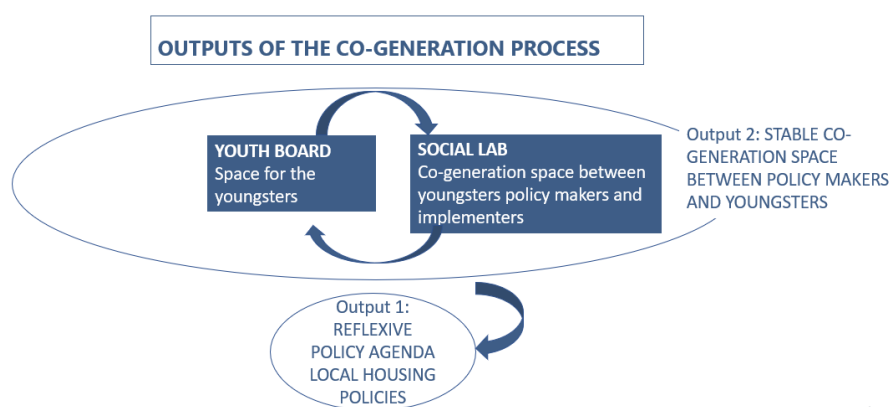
OUTPUTS OF THE CO-GENERATION PROCESS

YOUTH BOARD
Space for the youngsters

SOCIAL LAB
Co-generation space between youngsters policy makers and implementers

Output 2: STABLE CO-GENERATION SPACE BETWEEN POLICY MAKERS AND YOUNGSTERS

Output 1:
REFLEXIVE
POLICY AGENDA
LOCAL HOUSING
POLICIES